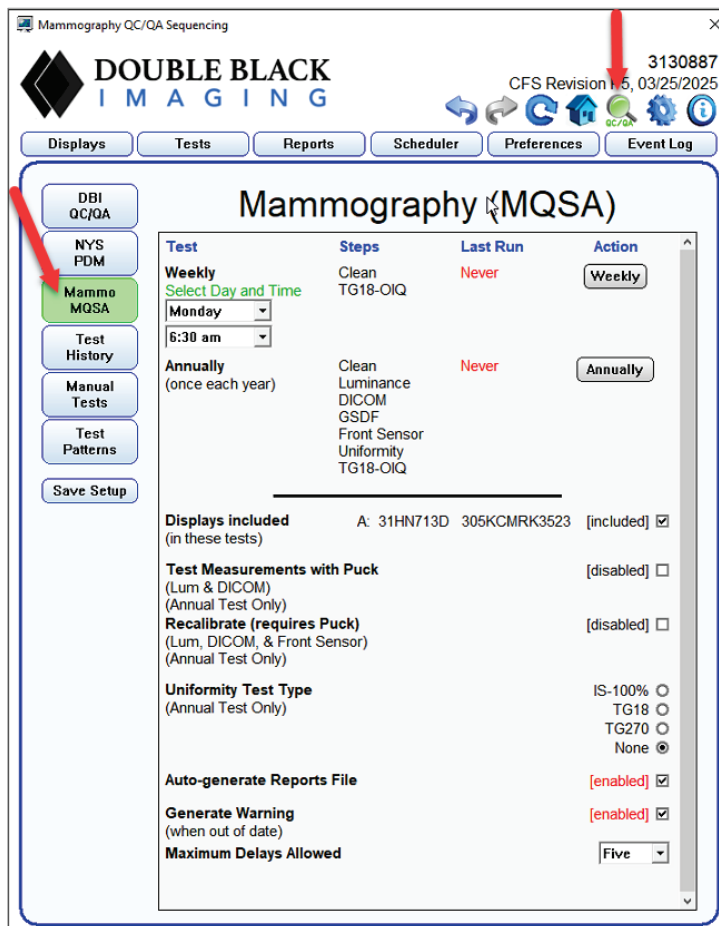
Mammography QC/QA Sequencing

DOUBLE BLACK IMAGING

3130887
CFS Revision 1.5, 03/25/2025

QC/QA

Displays | Tests | Reports | Scheduler | Preferences | Event Log

DBI QC/QA
NYS PDM
Mammo MQSA
Test History
Manual Tests
Test Patterns
Save Setup

Mammography (MQSA)

| Test | Steps | Last Run | Action |
|---|---|---|---|
| Weekly<br>Select Day and Time<br>Monday<br>6:30 am | Clean<br>TG18-OIQ | Never | Weekly |
| Annually<br>(once each year) | Clean<br>Luminance<br>DICOM<br>GSDF<br>Front Sensor<br>Uniformity<br>TG18-OIQ | Never | Annually |

Displays included (in these tests) A: 31HN713D 305KCMRK3523 [included] ☑

Test Measurements with Puck (Lum & DICOM) (Annual Test Only) [disabled] ☐

Recalibrate (requires Puck) (Lum, DICOM, & Front Sensor) (Annual Test Only) [disabled] ☐

Uniformity Test Type (Annual Test Only)
IS-100% ○
TG18 ○
TG270 ○
None ◉

Auto-generate Reports File [enabled] ☑

Generate Warning (when out of date) [enabled] ☑

Maximum Delays Allowed Five